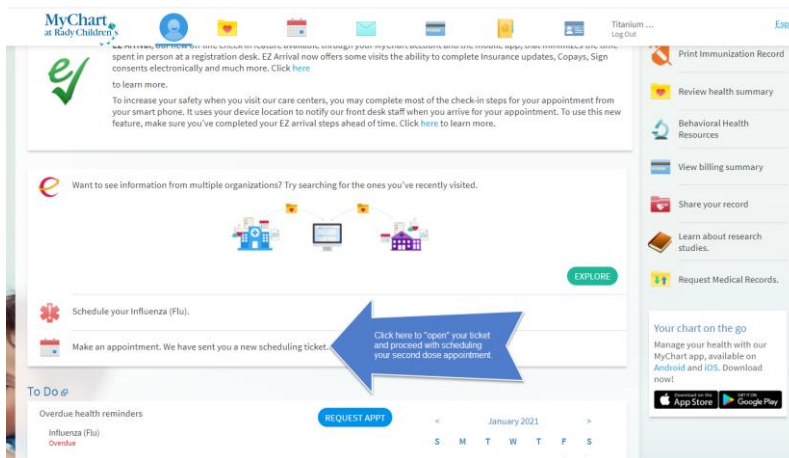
MyChart at Rady Children's

Titanium ...
Log Out

Esp

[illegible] spent in person at a registration desk. EZ Arrival now offers some visits the ability to complete Insurance updates, Copays, Sign consents electronically and much more. Click here to learn more.

To increase your safety when you visit our care centers, you may complete most of the check-in steps for your appointment from your smart phone. It uses your device location to notify our front desk staff when you arrive for your appointment. To use this new feature, make sure you've completed your EZ arrival steps ahead of time. Click here to learn more.

Want to see information from multiple organizations? Try searching for the ones you've recently visited.

EXPLORE

Schedule your Influenza (Flu).

Make an appointment. We have sent you a new scheduling ticket.

Click here to "open" your ticket and proceed with scheduling your second dose appointment.

To Do

Overdue health reminders

Influenza (Flu)
Overdue

REQUEST APPT

January 2021

S M T W T F S

Print Immunization Record

Review health summary

Behavioral Health Resources

View billing summary

Share your record

Learn about research studies.

Request Medical Records.

Your chart on the go

Manage your health with our MyChart app, available on Android and iOS. Download now!

App Store

Google Play